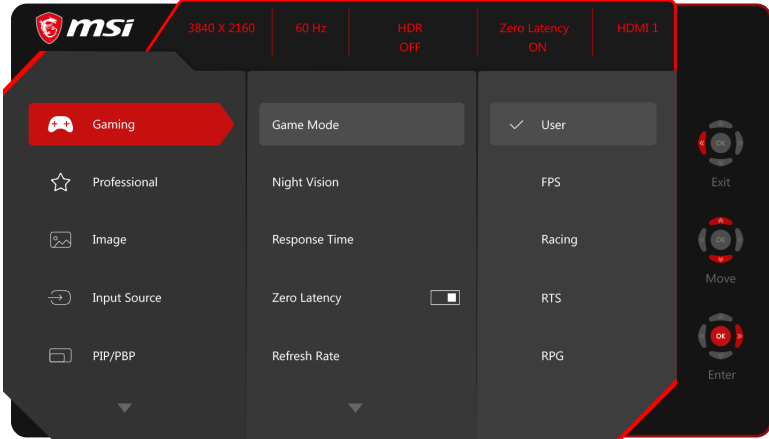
msi

3840 X 2160

60 Hz

HDR
OFF

Zero Latency
ON

HDMI 1

Gaming

Professional

Image

Input Source

PIP/PBP

Game Mode

Night Vision

Response Time

Zero Latency

Refresh Rate

User

FPS

Racing

RTS

RPG

OK

Exit

OK

Move

OK

Enter